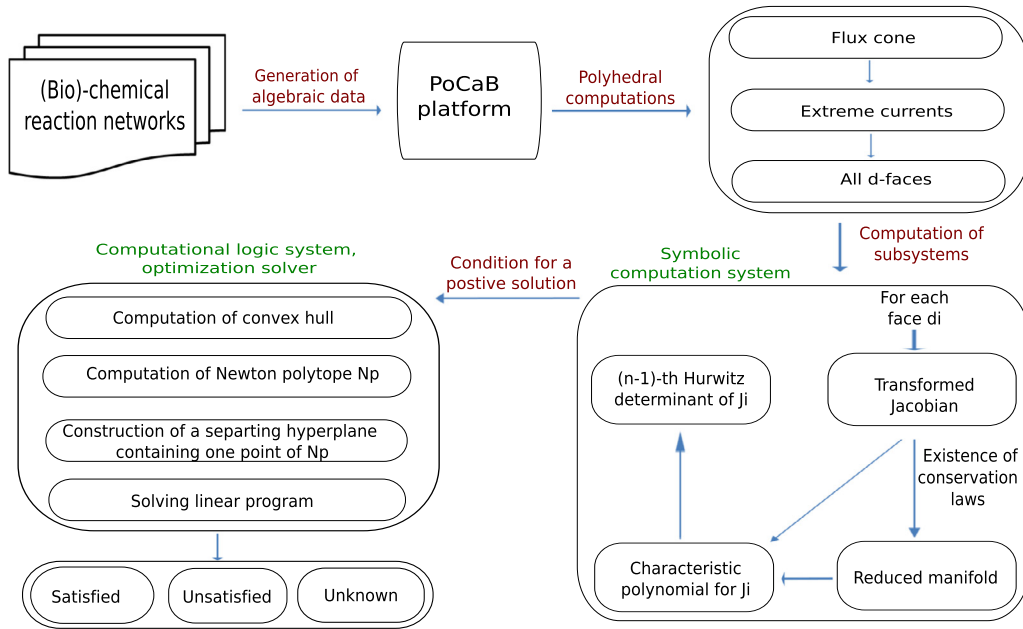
(Bio)-chemical reaction networks

Generation of algebraic data

PoCaB platform

Polyhedral computations

Flux cone

Extreme currents

All d-faces

Computation of subsystems

Symbolic computation system

For each face di

Transformed Jacobian

(n-1)-th Hurwitz determinant of Ji

Existence of conservation laws

Characteristic polynomial for Ji

Reduced manifold

Condition for a postive solution

Computational logic system, optimization solver

Computation of convex hull

Computation of Newton polytope Np

Construction of a separting hyperplane containing one point of Np

Solving linear program

Satisfied

Unsatisfied

Unknown